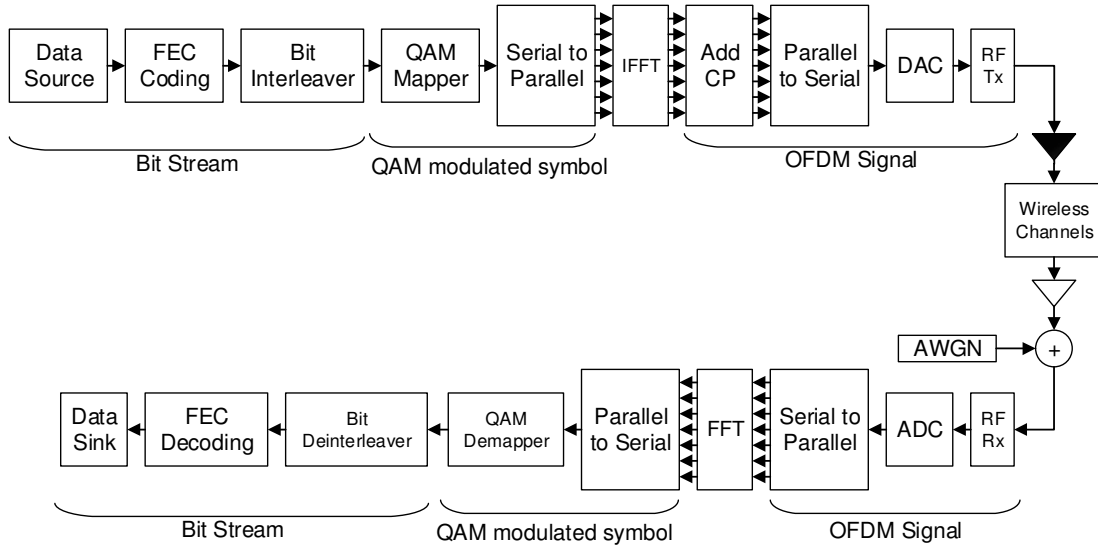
Data Source
FEC Coding
Bit Interleaver
QAM Mapper
Serial to Parallel
IFFT
Add CP
Parallel to Serial
DAC
RF Tx
Bit Stream
QAM modulated symbol
OFDM Signal
Wireless Channels
AWGN
+
RF Rx
ADC
Serial to Parallel
FFT
Parallel to Serial
QAM Demapper
Bit Deinterleaver
FEC Decoding
Data Sink
Bit Stream
QAM modulated symbol
OFDM Signal